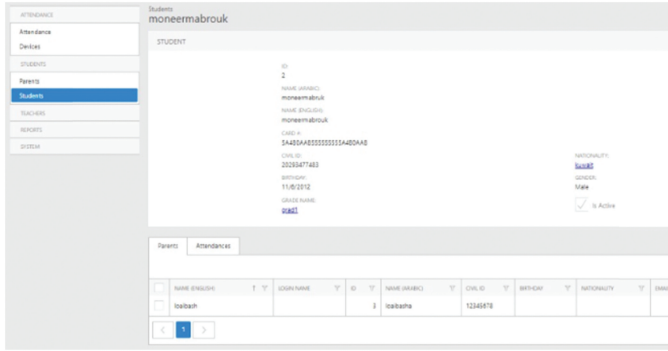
ATTENDANCE
Attendance
Devices
STUDENTS
Parents
Students
TEACHERS
REPORTS
SYSTEM

Students
moneermabrouk

STUDENT

ID
2
NAME (ARABIC)
moneermabrouk
NAME (ENGLISH)
moneermabrouk
CARD #
5A480AA8555555555A480AA8
CIVIL ID
20203477483
BIRTHDAY
11/8/2012
GRADE NAME
grad1

NATIONALITY
kuwait
GENDER
Male
Is Active

Parents | Attendances

| NAME (ENGLISH) | LOGIN NAME | ID | NAME (ARABIC) | CIVIL ID | BIRTHDAY | NATIONALITY | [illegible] |
|---|---|---|---|---|---|---|---|
| kcalbash | | 3 | kcalbasha | 12345678 | | | |

1